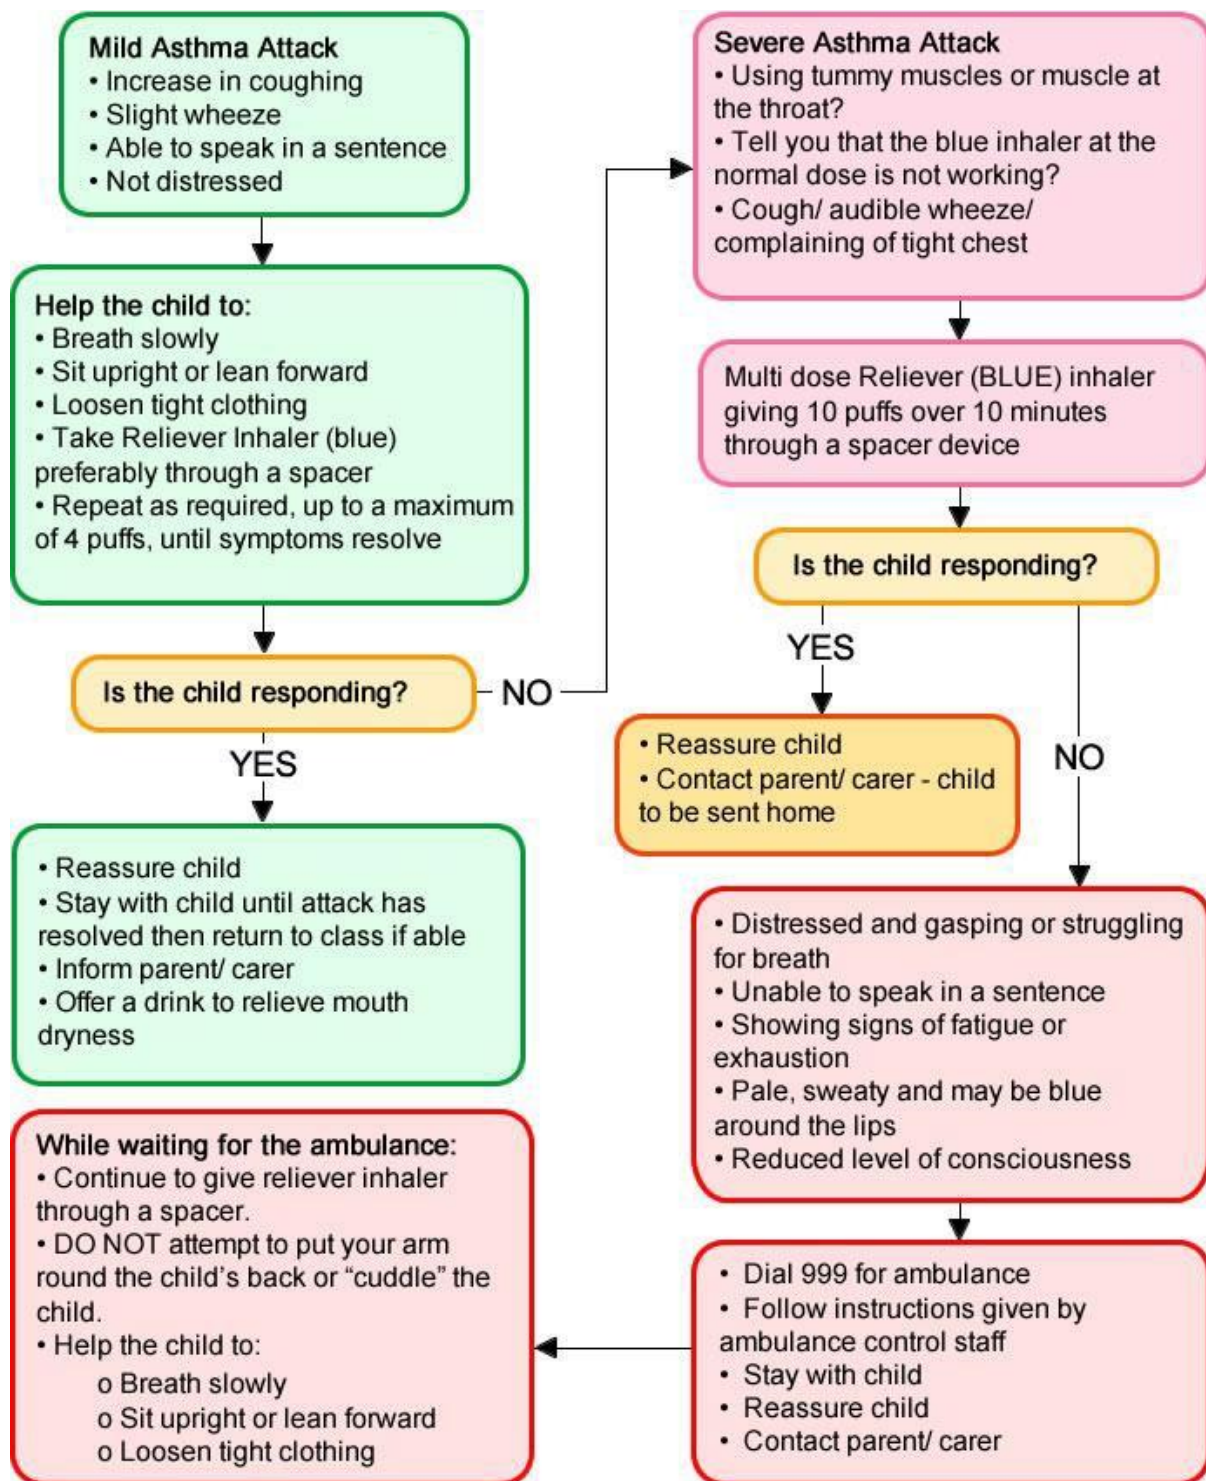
Mild Asthma Attack
• Increase in coughing
• Slight wheeze
• Able to speak in a sentence
• Not distressed

Help the child to:
• Breath slowly
• Sit upright or lean forward
• Loosen tight clothing
• Take Reliever Inhaler (blue) preferably through a spacer
• Repeat as required, up to a maximum of 4 puffs, until symptoms resolve

Is the child responding?

NO

YES

• Reassure child
• Stay with child until attack has resolved then return to class if able
• Inform parent/ carer
• Offer a drink to relieve mouth dryness

While waiting for the ambulance:
• Continue to give reliever inhaler through a spacer.
• DO NOT attempt to put your arm round the child's back or "cuddle" the child.
• Help the child to:
o Breath slowly
o Sit upright or lean forward
o Loosen tight clothing

Severe Asthma Attack
• Using tummy muscles or muscle at the throat?
• Tell you that the blue inhaler at the normal dose is not working?
• Cough/ audible wheeze/ complaining of tight chest

Multi dose Reliever (BLUE) inhaler giving 10 puffs over 10 minutes through a spacer device

Is the child responding?

YES

• Reassure child
• Contact parent/ carer - child to be sent home

NO

• Distressed and gasping or struggling for breath
• Unable to speak in a sentence
• Showing signs of fatigue or exhaustion
• Pale, sweaty and may be blue around the lips
• Reduced level of consciousness

• Dial 999 for ambulance
• Follow instructions given by ambulance control staff
• Stay with child
• Reassure child
• Contact parent/ carer